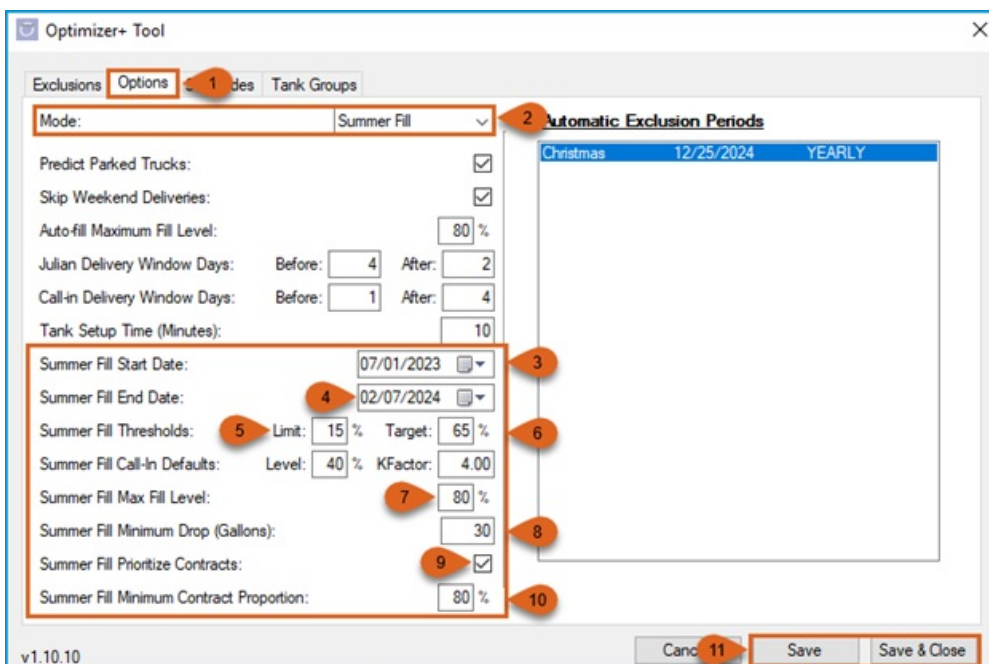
Optimizer+ Tool

Exclusions | Options | 1 | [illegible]des | Tank Groups

Mode: Summer Fill

2

Automatic Exclusion Periods

| Christmas | 12/25/2024 | YEARLY |
|---|---|---|

Predict Parked Trucks: ☑

Skip Weekend Deliveries: ☑

Auto-fill Maximum Fill Level: 80 %

Julian Delivery Window Days: Before: 4 After: 2

Call-in Delivery Window Days: Before: 1 After: 4

Tank Setup Time (Minutes): 10

Summer Fill Start Date: 07/01/2023

3

Summer Fill End Date: 4 02/07/2024

Summer Fill Thresholds: 5 Limit: 15 % Target: 65 %

6

Summer Fill Call-In Defaults: Level: 40 % KFactor: 4.00

Summer Fill Max Fill Level: 7 80 %

Summer Fill Minimum Drop (Gallons): 30

8

Summer Fill Prioritize Contracts: 9 ☑

Summer Fill Minimum Contract Proportion: 80 %

10

v1.10.10

Canc 11 Save Save & Close